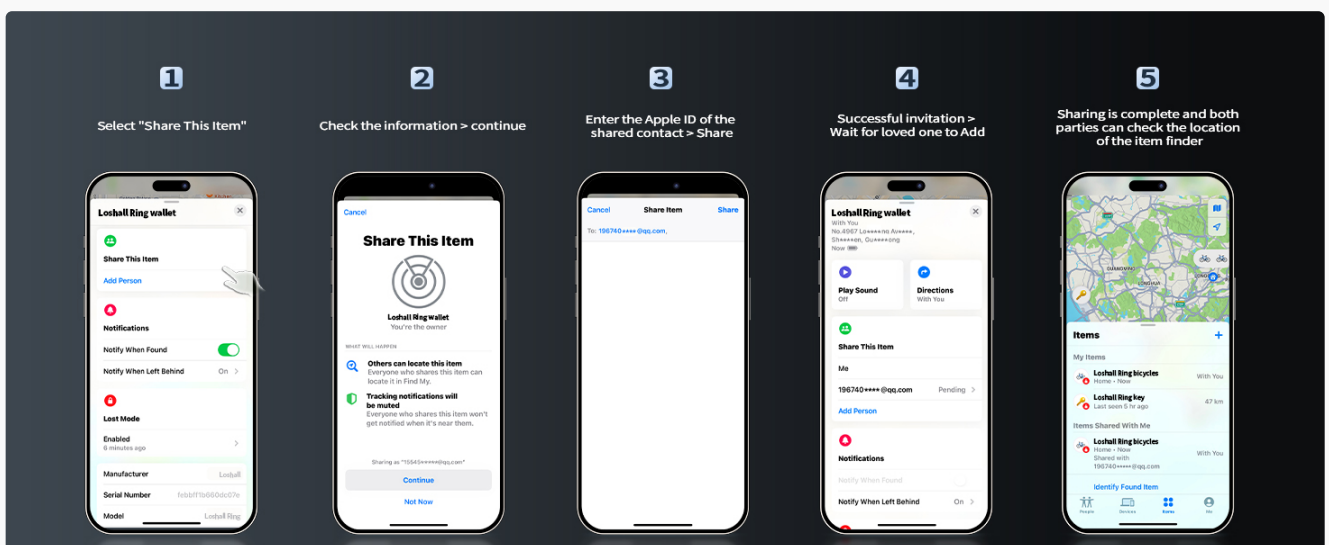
1

Select "Share This Item"

Loshall Ring wallet

Share This Item

Add Person

Notifications

Notify When Found

Notify When Left Behind On

Lost Mode

Enabled
6 minutes ago

Manufacturer Loshall

Serial Number febbff1b660dc07e

Model Loshall Ring

2

Check the information > continue

Cancel

Share This Item

Loshall Ring wallet
You're the owner

WHAT WILL HAPPEN

Others can locate this item
Everyone who shares this item can locate it in Find My.

Tracking notifications will be muted
Everyone who shares this item won't get notified when it's near them.

Sharing as "15645*****@qq.com"

Continue

Not Now

3

Enter the Apple ID of the shared contact > Share

Cancel Share Item Share

To: 196740*****@qq.com,

4

Successful invitation > Wait for loved one to Add

Loshall Ring wallet
With You
No.4967 Lo*****no Av*****, Sh*****en, Gu*****ong
Now

Play Sound
Off

Directions
With You

Share This Item

Me

196740*****@qq.com Pending

Add Person

Notifications

Notify When Found

Notify When Left Behind On

5

Sharing is complete and both parties can check the location of the item finder

Items

My Items

Loshall Ring bicycles
Home • Now With You

Loshall Ring key
Last seen 5 hr ago 47 km

Items Shared With Me

Loshall Ring bicycles
Home • Now
Shared with 196740*****@qq.com With You

Identify Found Item

People Devices Items Me